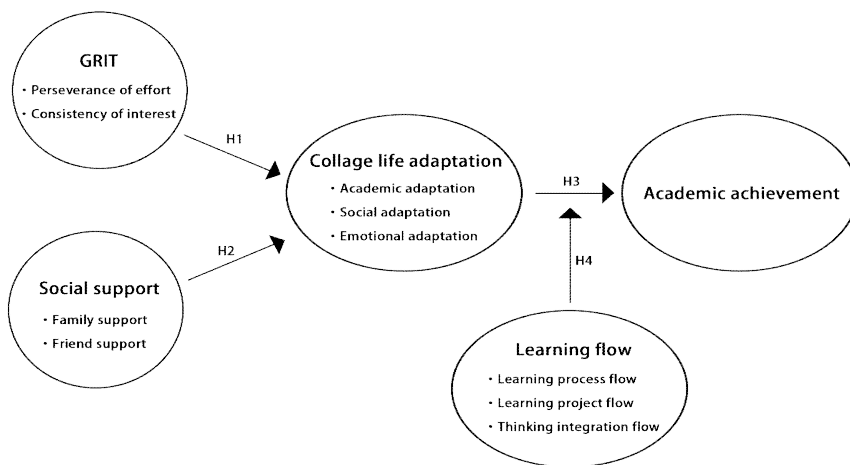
GRIT
・Perseverance of effort
・Consistency of interest

H1

Collage life adaptation
・Academic adaptation
・Social adaptation
・Emotional adaptation

H3

Academic achievement

H2

Social support
・Family support
・Friend support

H4

Learning flow
・Learning process flow
・Learning project flow
・Thinking integration flow